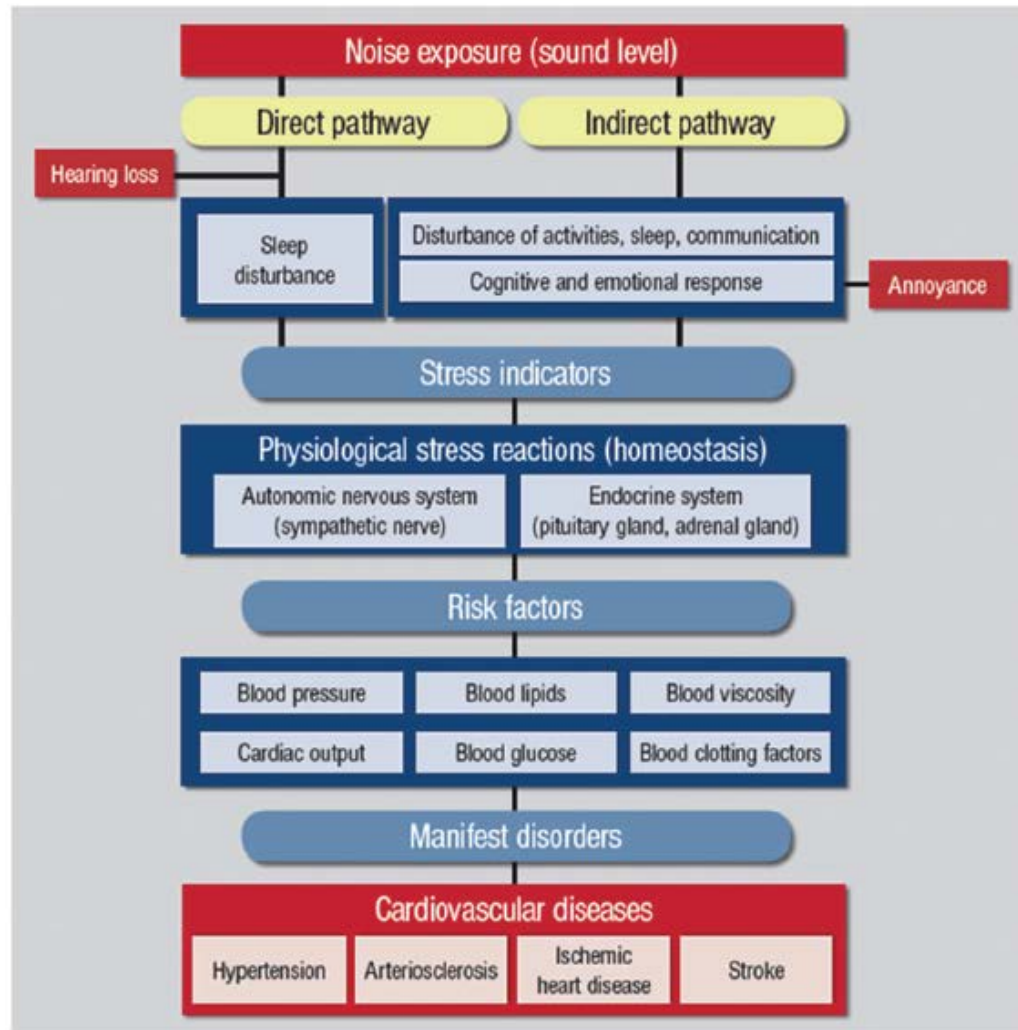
Noise exposure (sound level)

Direct pathway

Indirect pathway

Hearing loss

Sleep disturbance

Disturbance of activities, sleep, communication

Cognitive and emotional response

Annoyance

Stress indicators

Physiological stress reactions (homeostasis)

Autonomic nervous system (sympathetic nerve)

Endocrine system (pituitary gland, adrenal gland)

Risk factors

| Blood pressure | Blood lipids | Blood viscosity |
|---|---|---|
| Cardiac output | Blood glucose | Blood clotting factors |

Manifest disorders

Cardiovascular diseases

| Hypertension | Arteriosclerosis | Ischemic heart disease | Stroke |
|---|---|---|---|